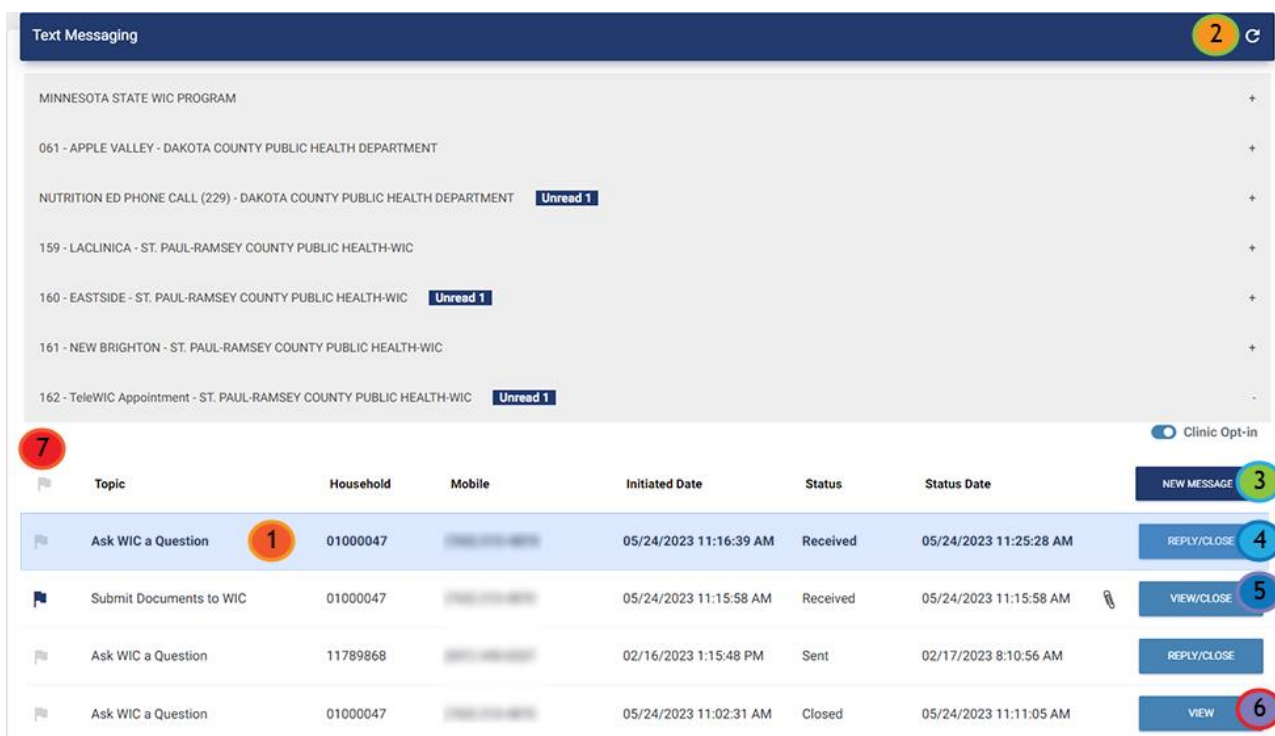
Text Messaging

2

MINNESOTA STATE WIC PROGRAM +

061 - APPLE VALLEY - DAKOTA COUNTY PUBLIC HEALTH DEPARTMENT +

NUTRITION ED PHONE CALL (229) - DAKOTA COUNTY PUBLIC HEALTH DEPARTMENT Unread 1 +

159 - LACLINICA - ST. PAUL-RAMSEY COUNTY PUBLIC HEALTH-WIC +

160 - EASTSIDE - ST. PAUL-RAMSEY COUNTY PUBLIC HEALTH-WIC Unread 1 +

161 - NEW BRIGHTON - ST. PAUL-RAMSEY COUNTY PUBLIC HEALTH-WIC +

162 - TeleWIC Appointment - ST. PAUL-RAMSEY COUNTY PUBLIC HEALTH-WIC Unread 1 -

Clinic Opt-in

7

| | Topic | Household | Mobile | Initiated Date | Status | Status Date | |
|---|---|---|---|---|---|---|---|
| | | | | | | | NEW MESSAGE 3 |
| | Ask WIC a Question 1 | 01000047 | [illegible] | 05/24/2023 11:16:39 AM | Received | 05/24/2023 11:25:28 AM | REPLY/CLOSE 4 |
| | Submit Documents to WIC | 01000047 | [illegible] | 05/24/2023 11:15:58 AM | Received | 05/24/2023 11:15:58 AM | VIEW/CLOSE 5 |
| | Ask WIC a Question | 11789868 | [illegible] | 02/16/2023 1:15:48 PM | Sent | 02/17/2023 8:10:56 AM | REPLY/CLOSE |
| | Ask WIC a Question | 01000047 | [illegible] | 05/24/2023 11:02:31 AM | Closed | 05/24/2023 11:11:05 AM | VIEW 6 |